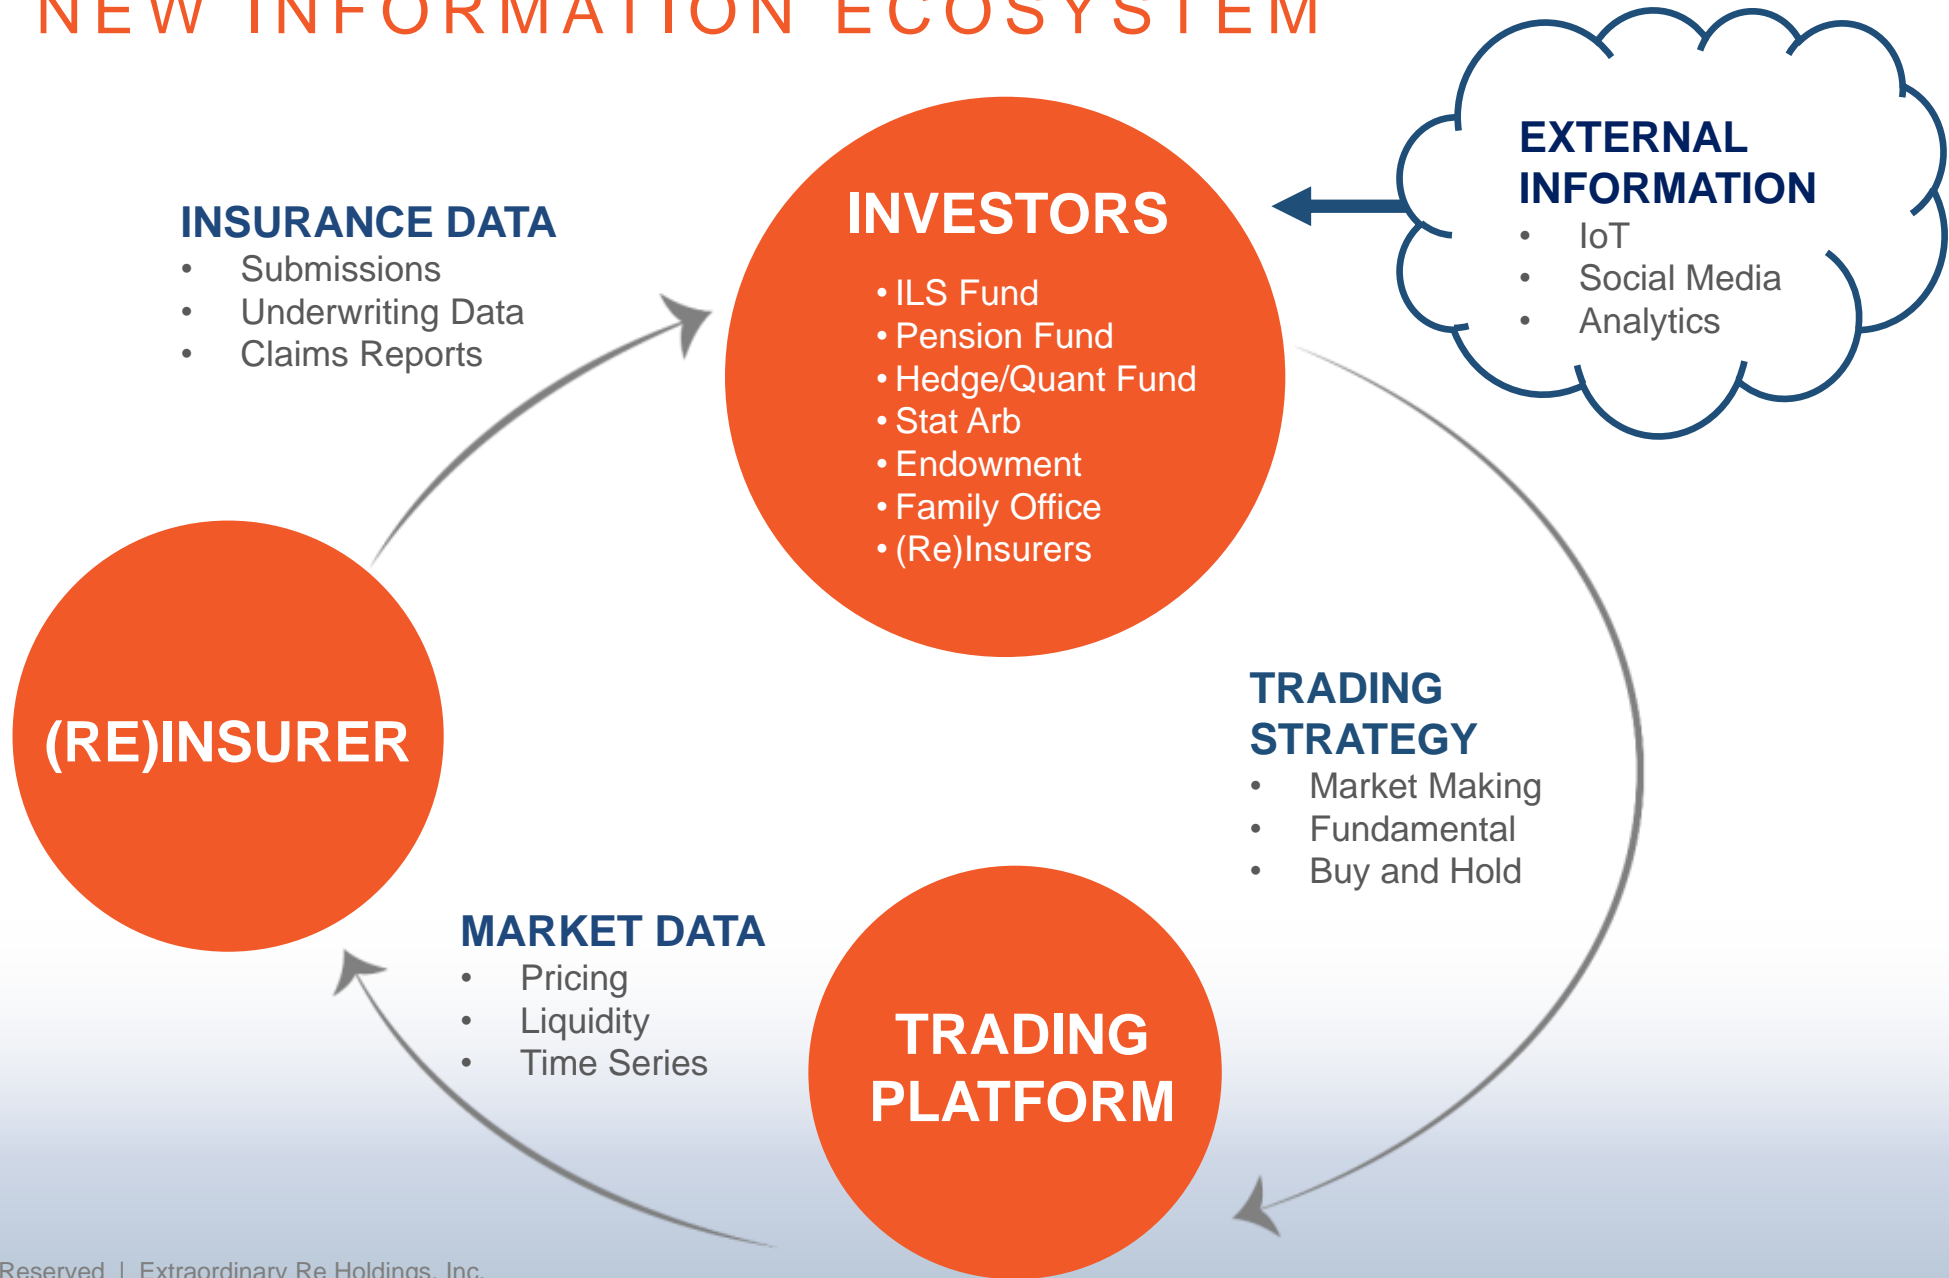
NEW INFORMATION ECOSYSTEM

INSURANCE DATA
- Submissions
- Underwriting Data
- Claims Reports

INVESTORS
- ILS Fund
- Pension Fund
- Hedge/Quant Fund
- Stat Arb
- Endowment
- Family Office
- (Re)Insurers

EXTERNAL INFORMATION
- IoT
- Social Media
- Analytics

(RE)INSURER

TRADING STRATEGY
- Market Making
- Fundamental
- Buy and Hold

MARKET DATA
- Pricing
- Liquidity
- Time Series

TRADING PLATFORM

Reserved | Extraordinary Re Holdings, Inc.